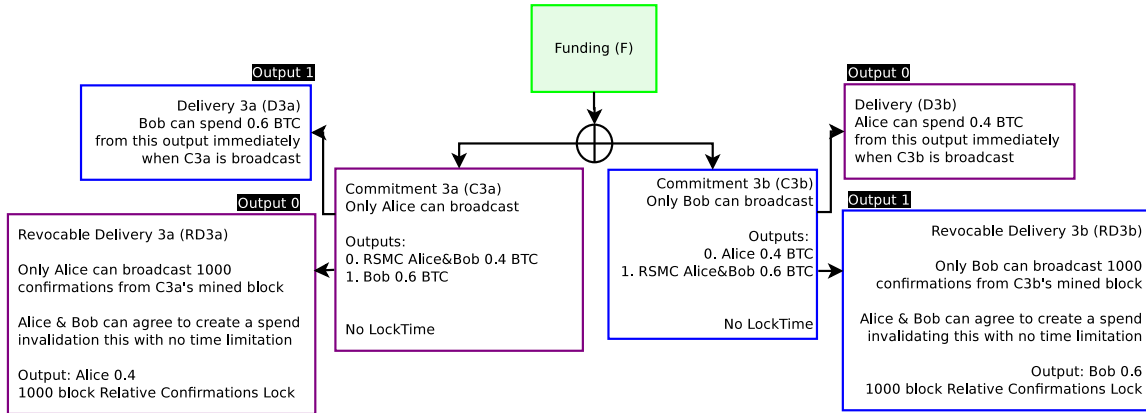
Funding (F)

Output 1

Delivery 3a (D3a)
Bob can spend 0.6 BTC from this output immediately when C3a is broadcast

Output 0

Delivery (D3b)
Alice can spend 0.4 BTC from this output immediately when C3b is broadcast

Output 0

Revocable Delivery 3a (RD3a)

Only Alice can broadcast 1000 confirmations from C3a's mined block

Alice & Bob can agree to create a spend invalidation this with no time limitation

Output: Alice 0.4
1000 block Relative Confirmations Lock

Commitment 3a (C3a)
Only Alice can broadcast

Outputs:
0. RSMC Alice&Bob 0.4 BTC
1. Bob 0.6 BTC

No LockTime

Commitment 3b (C3b)
Only Bob can broadcast

Outputs:
0. Alice 0.4 BTC
1. RSMC Alice&Bob 0.6 BTC

No LockTime

Output 1

Revocable Delivery 3b (RD3b)

Only Bob can broadcast 1000 confirmations from C3b's mined block

Alice & Bob can agree to create a spend invalidating this with no time limitation

Output: Bob 0.6
1000 block Relative Confirmations Lock